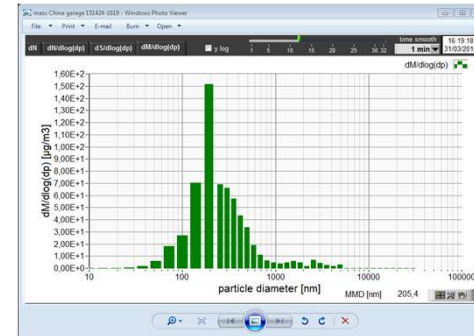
mass China garage 151424-1619 - Windows Photo Viewer

File ▾ Print ▾ E-mail Burn ▾ Open ▾

dN dN/dlog(dp) dS/dlog(dp) dM/dlog(dp) y log 1 5 10 15 20 25 30 32 time smooth 1 min 16:19:18 31/03/201

dM/dlog(dp)

1,60E+2
1,50E+2
1,40E+2
1,30E+2
1,20E+2
1,10E+2
1,00E+2
9,00E+1
8,00E+1
7,00E+1
6,00E+1
5,00E+1
4,00E+1
3,00E+1
2,00E+1
1,00E+1
0,00E+0

dM/dlog(dp) [µg/m3]

10 100 1000 10000 100000

particle diameter [nm]

MMD [nm] 205,4